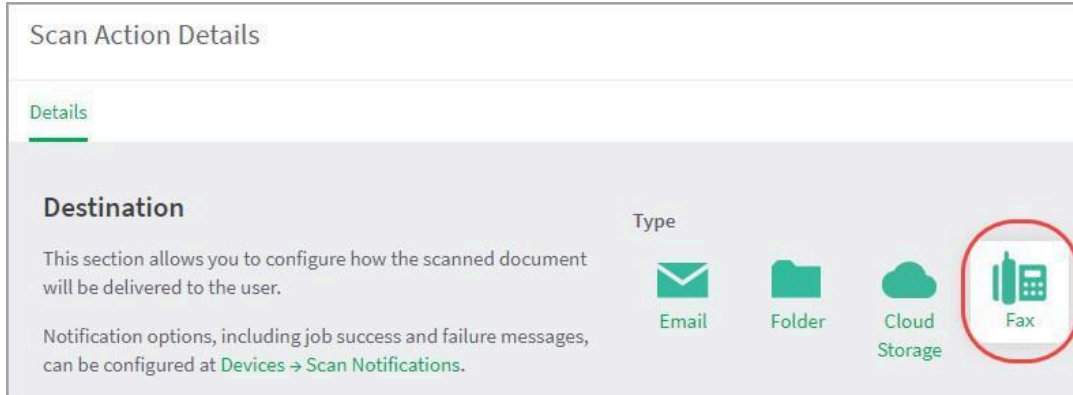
Scan Action Details

Details

Destination

This section allows you to configure how the scanned document will be delivered to the user.

Notification options, including job success and failure messages, can be configured at Devices → Scan Notifications.

Type

Email

Folder

Cloud Storage

Fax